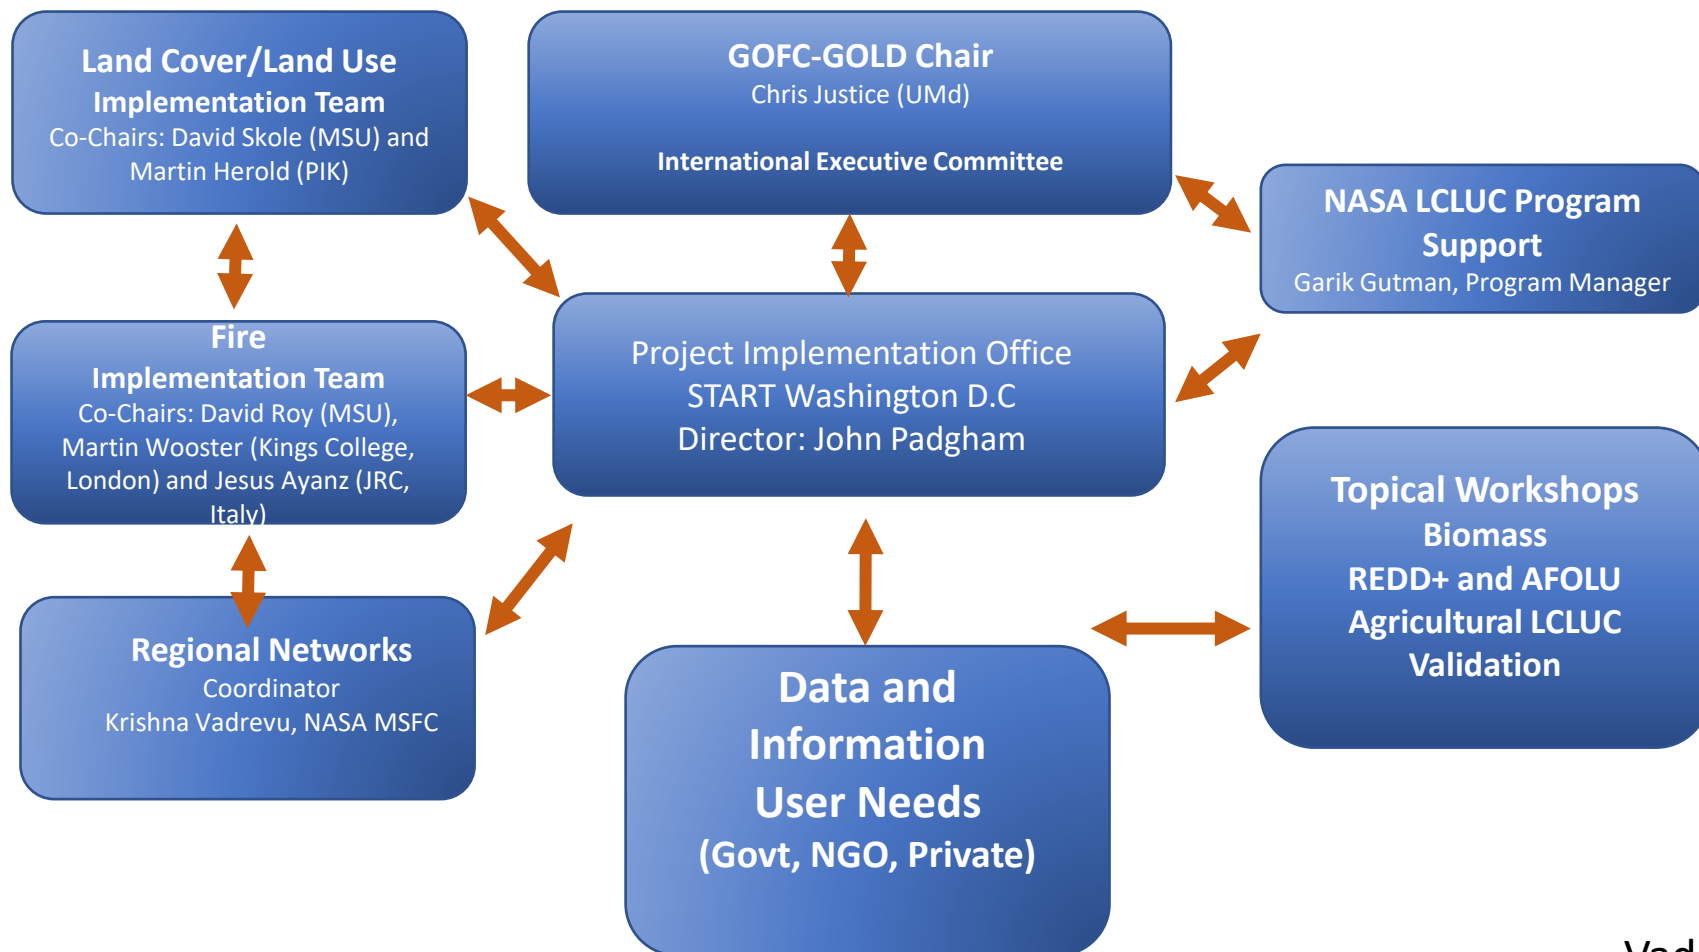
Land Cover/Land Use
Implementation Team
Co-Chairs: David Skole (MSU) and Martin Herold (PIK)

GOFC-GOLD Chair
Chris Justice (UMd)

International Executive Committee

NASA LCLUC Program Support
Garik Gutman, Program Manager

Fire
Implementation Team
Co-Chairs: David Roy (MSU), Martin Wooster (Kings College, London) and Jesus Ayanz (JRC, Italy)

Project Implementation Office
START Washington D.C
Director: John Padgham

Topical Workshops
Biomass
REDD+ and AFOLU
Agricultural LCLUC
Validation

Regional Networks
Coordinator
Krishna Vadrevu, NASA MSFC

Data and Information
User Needs
(Govt, NGO, Private)

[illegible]